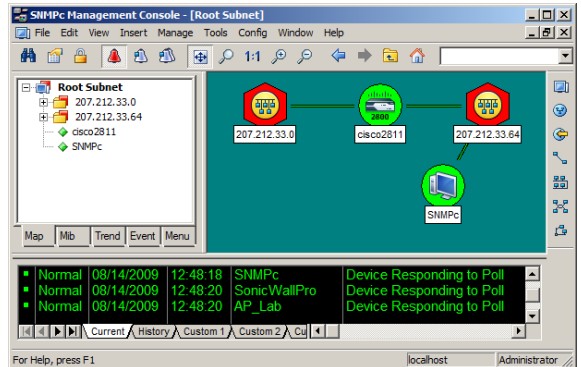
SNMPc Management Console - [Root Subnet]

File Edit View Insert Manage Tools Config Window Help

1:1

Root Subnet
207.212.33.0
207.212.33.64
cisco2811
SNMPc

Map Mib Trend Event Menu

207.212.33.0
2800
cisco2811
207.212.33.64
SNMPc

| Normal | 08/14/2009 | 12:48:18 | SNMPc | Device Responding to Poll |
|---|---|---|---|---|
| Normal | 08/14/2009 | 12:48:20 | SonicWallPro | Device Responding to Poll |
| Normal | 08/14/2009 | 12:48:20 | AP_Lab | Device Responding to Poll |

Current History Custom 1 Custom 2 Cu

For Help, press F1
localhost
Administrator